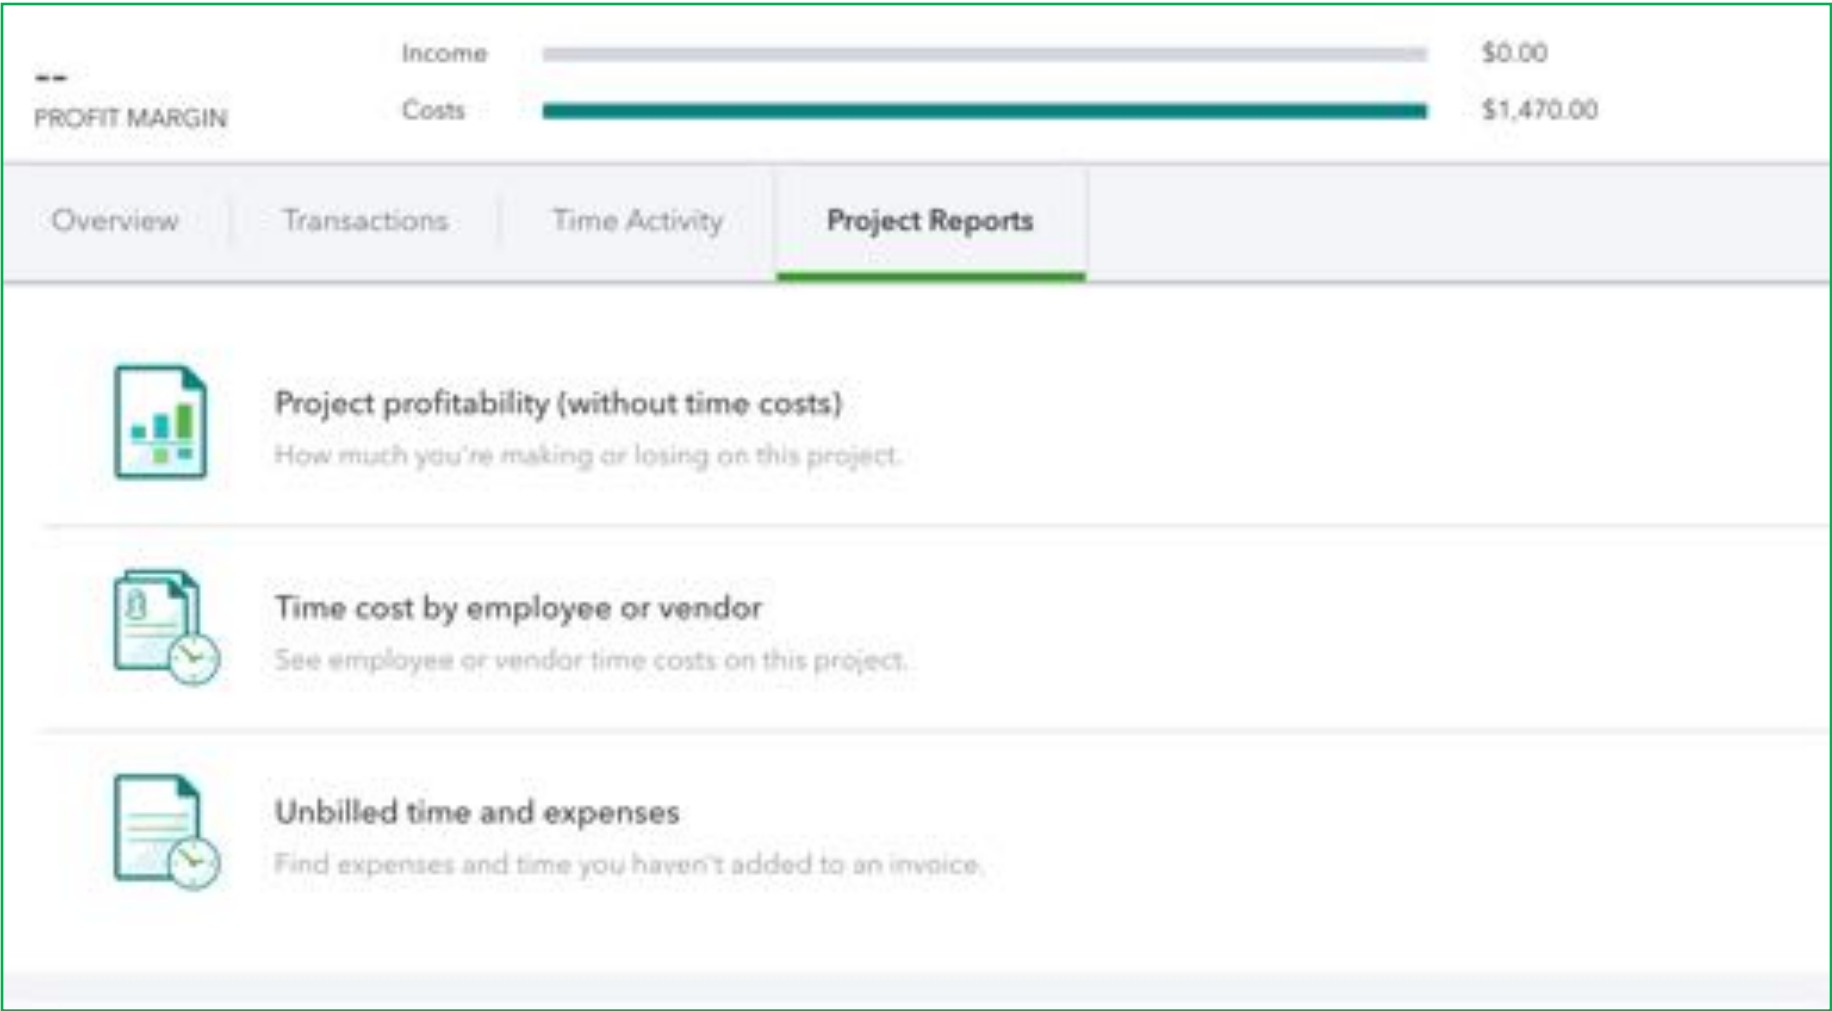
--
PROFIT MARGIN

Income $0.00
Costs $1,470.00

Overview | Transactions | Time Activity | Project Reports

Project profitability (without time costs)
How much you're making or losing on this project.

Time cost by employee or vendor
See employee or vendor time costs on this project.

Unbilled time and expenses
Find expenses and time you haven't added to an invoice.